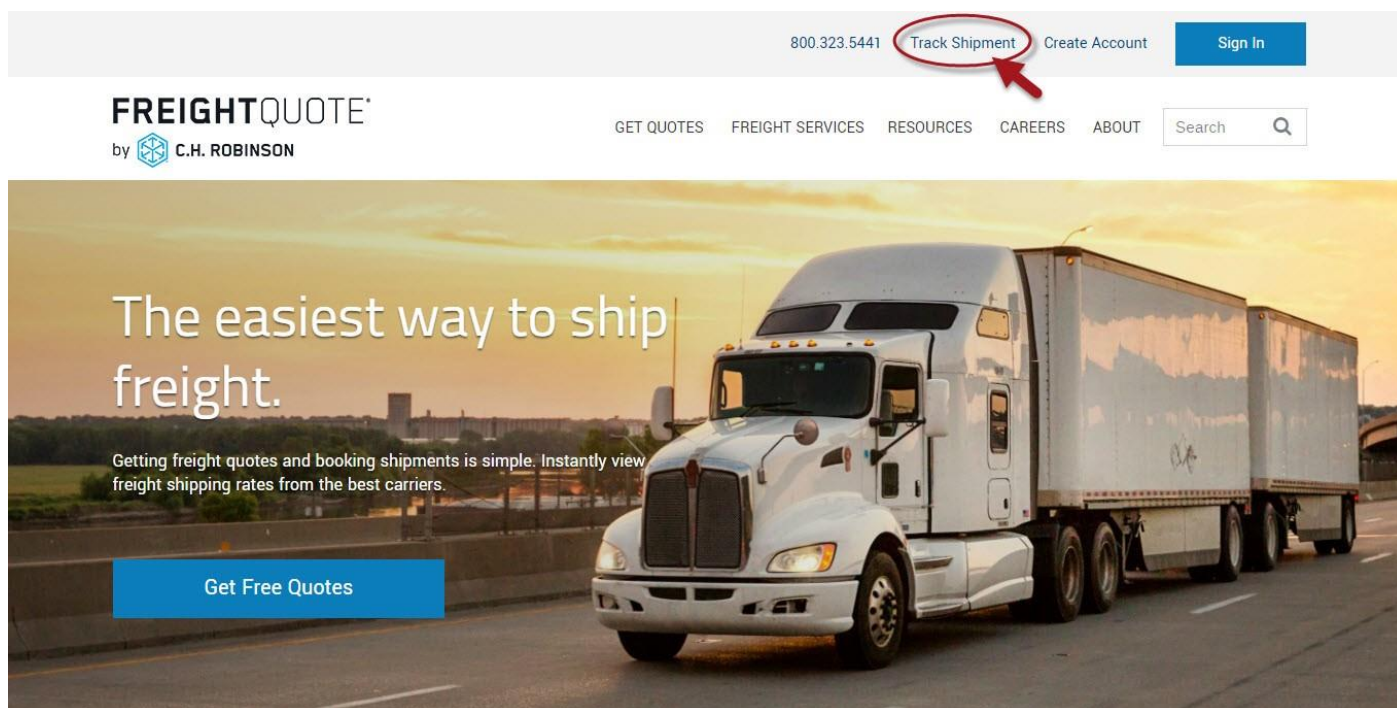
800.323.5441 Track Shipment Create Account Sign In

FREIGHTQUOTE® by C.H. ROBINSON

GET QUOTES FREIGHT SERVICES RESOURCES CAREERS ABOUT Search

The easiest way to ship freight.

Getting freight quotes and booking shipments is simple. Instantly view freight shipping rates from the best carriers.

Get Free Quotes